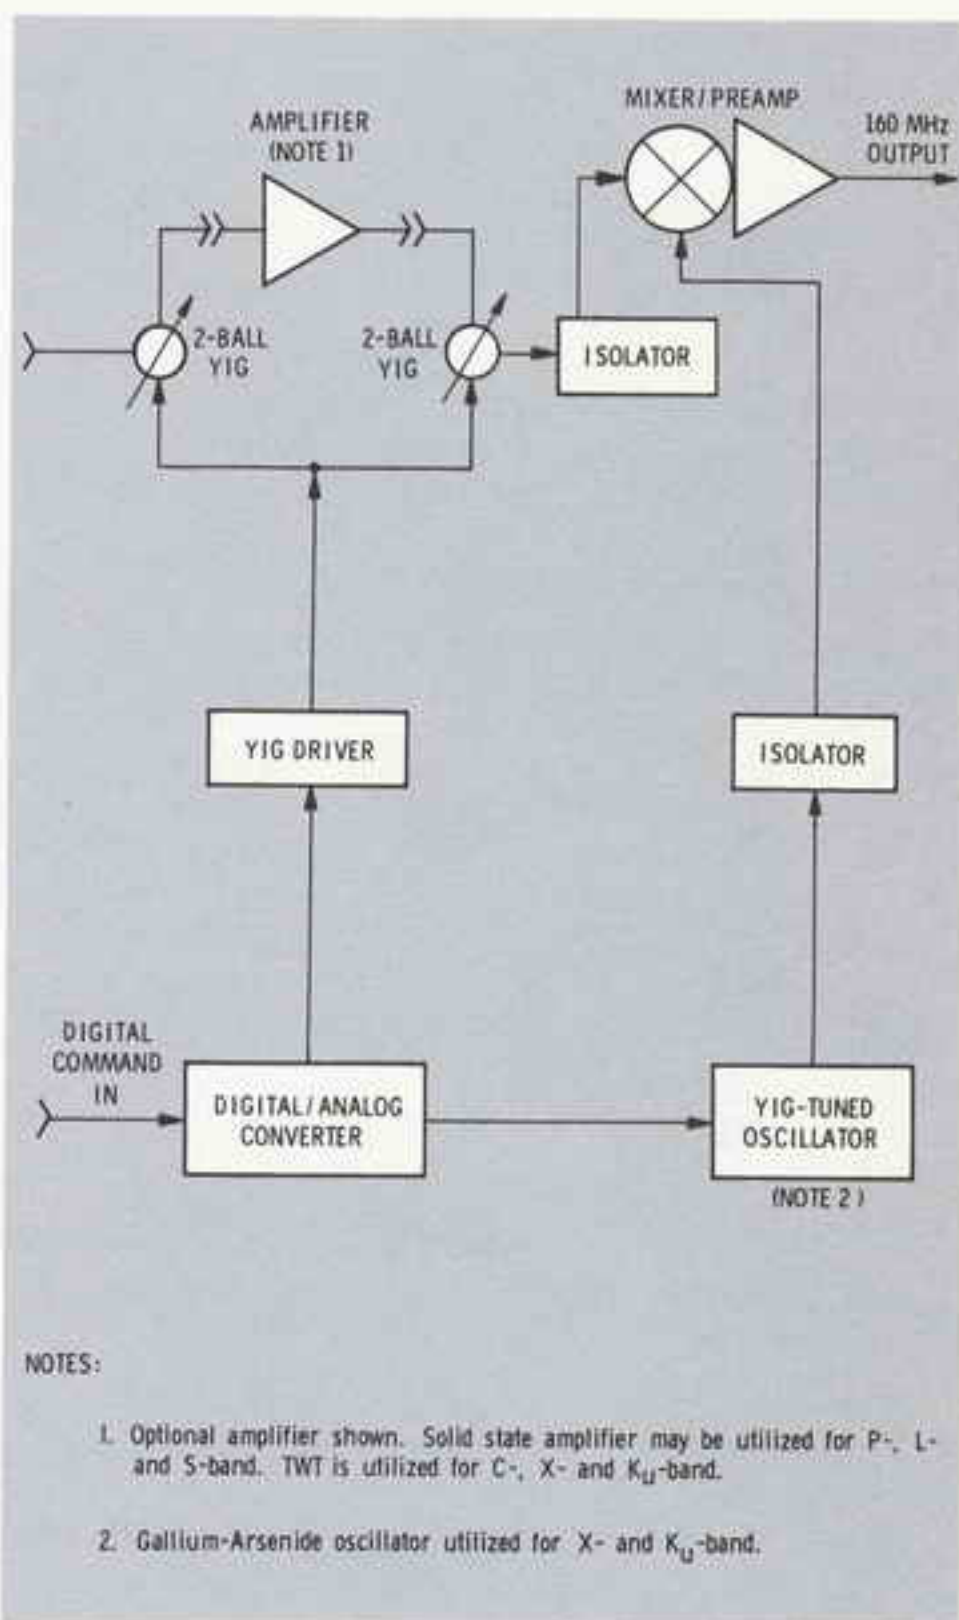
AMPLIFIER
(NOTE 1)

MIXER/PREAMP

160 MHz
OUTPUT

2-BALL
YIG

2-BALL
YIG

ISOLATOR

YIG DRIVER

ISOLATOR

DIGITAL
COMMAND
IN

DIGITAL/ANALOG
CONVERTER

YIG-TUNED
OSCILLATOR

(NOTE 2)

NOTES:

1. Optional amplifier shown. Solid state amplifier may be utilized for P-, L- and S-band. TWT is utilized for C-, X- and $K_u$-band.

2. Gallium-Arsenide oscillator utilized for X- and $K_u$-band.